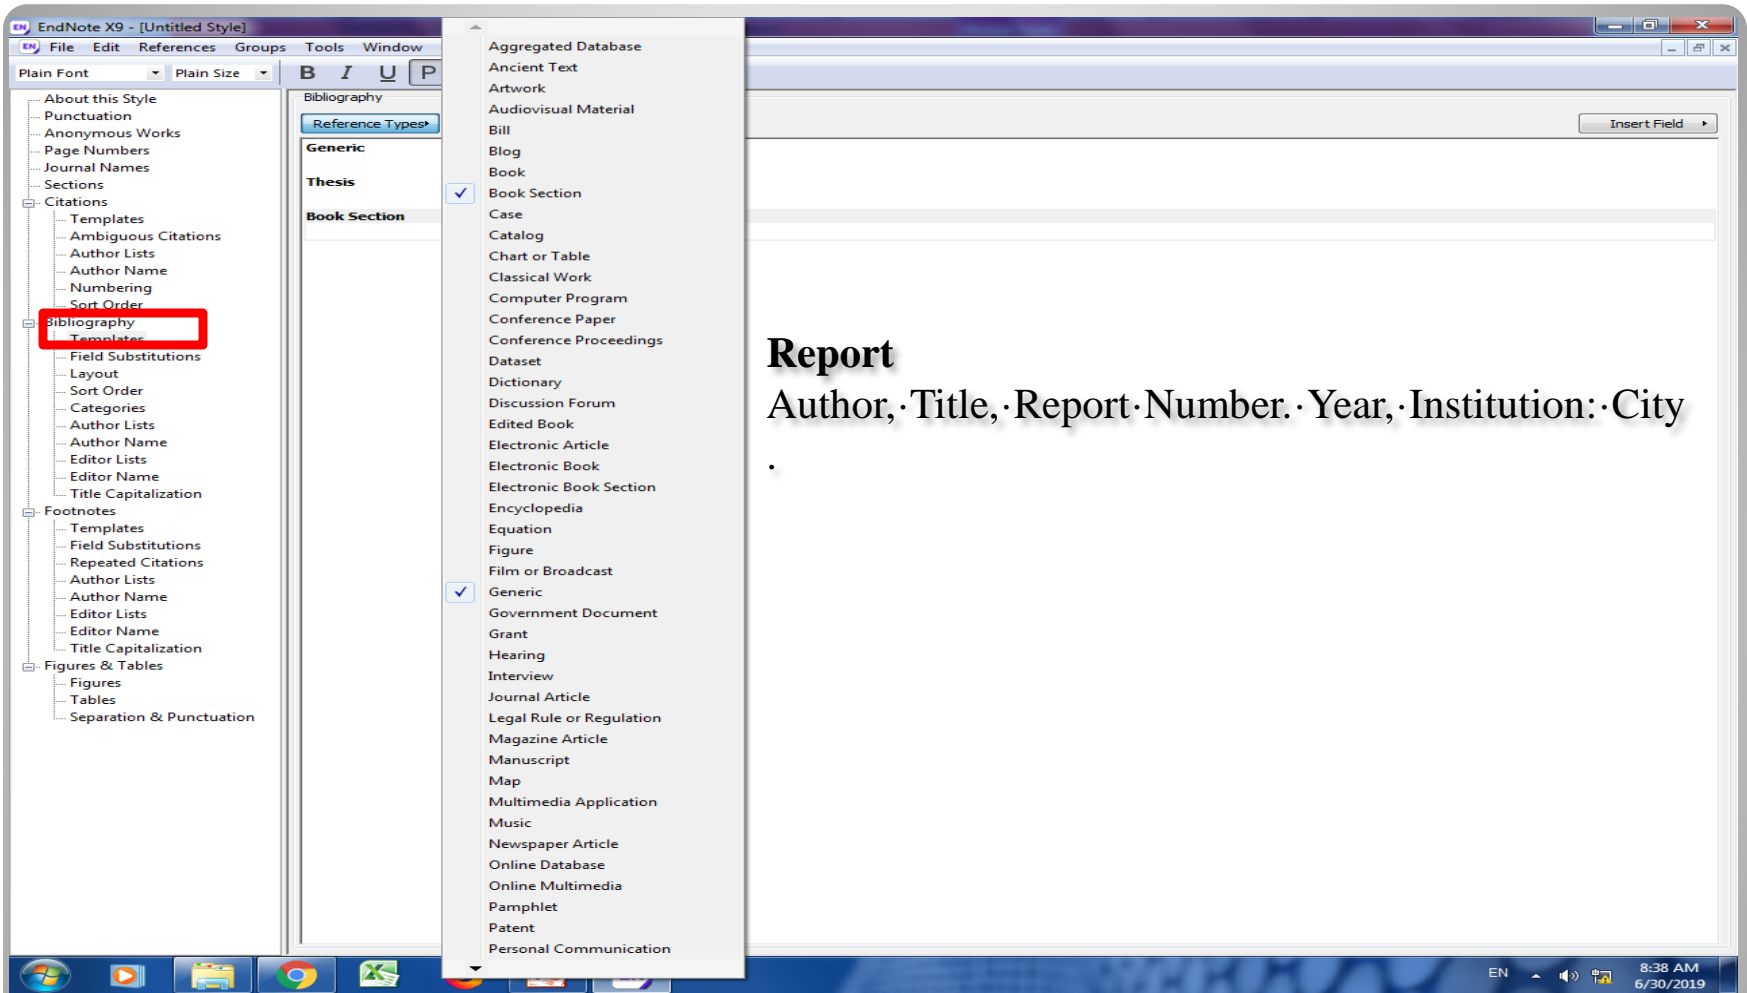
EndNote X9 - [Untitled Style]

File Edit References Groups Tools Window

Plain Font Plain Size B I U P

About this Style
Punctuation
Anonymous Works
Page Numbers
Journal Names
Sections
Citations
Templates
Ambiguous Citations
Author Lists
Author Name
Numbering
Sort Order
Bibliography
Templates
Field Substitutions
Layout
Sort Order
Categories
Author Lists
Author Name
Editor Lists
Editor Name
Title Capitalization
Footnotes
Templates
Field Substitutions
Repeated Citations
Author Lists
Author Name
Editor Lists
Editor Name
Title Capitalization
Figures & Tables
Figures
Tables
Separation & Punctuation

Bibliography

Reference Types

Generic

Thesis

Book Section

Aggregated Database
Ancient Text
Artwork
Audiovisual Material
Bill
Blog
Book
Book Section
Case
Catalog
Chart or Table
Classical Work
Computer Program
Conference Paper
Conference Proceedings
Dataset
Dictionary
Discussion Forum
Edited Book
Electronic Article
Electronic Book
Electronic Book Section
Encyclopedia
Equation
Figure
Film or Broadcast
Generic
Government Document
Grant
Hearing
Interview
Journal Article
Legal Rule or Regulation
Magazine Article
Manuscript
Map
Multimedia Application
Music
Newspaper Article
Online Database
Online Multimedia
Pamphlet
Patent
Personal Communication

Insert Field

Report
Author,·Title,·Report·Number.·Year,·Institution:·City
.

EN 8:38 AM 6/30/2019